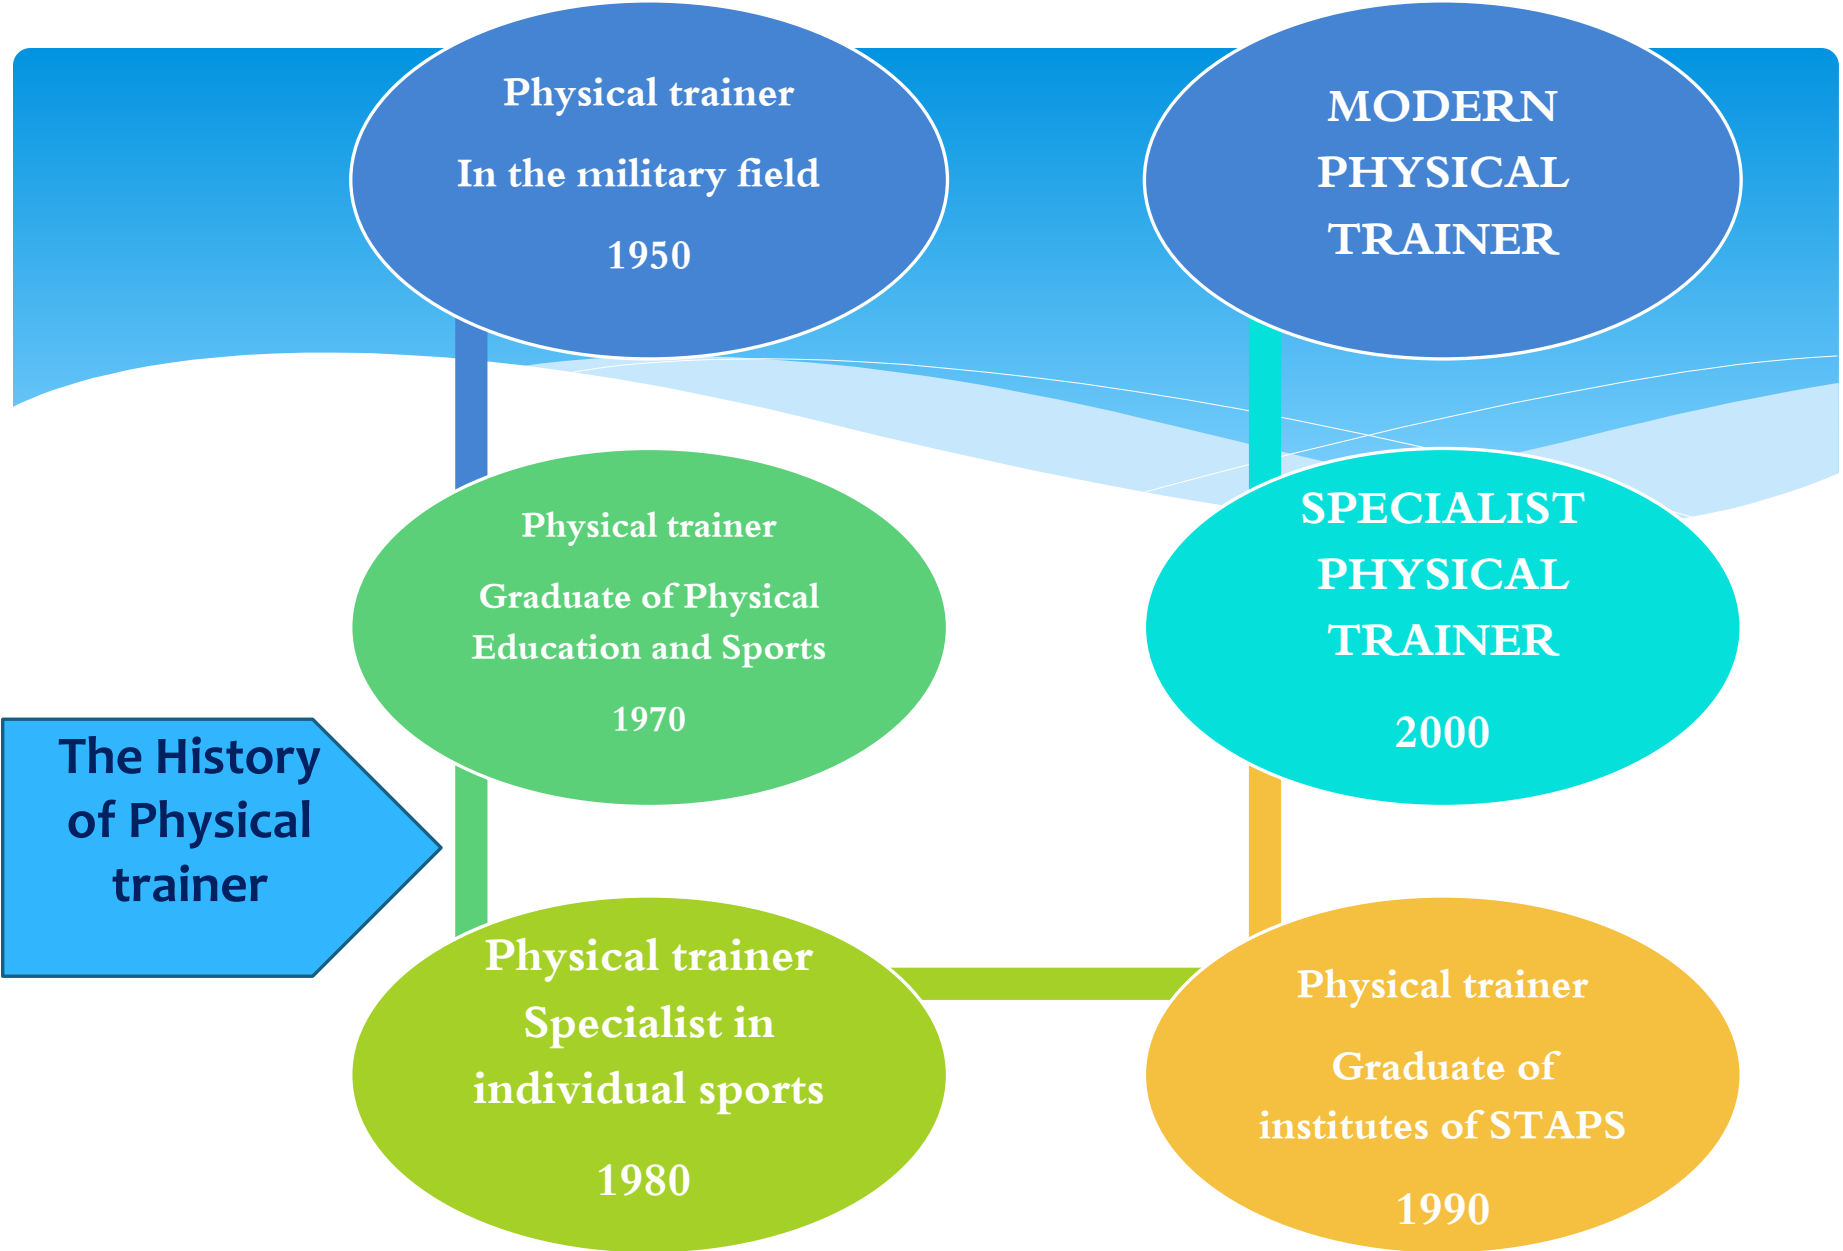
The History of Physical trainer

Physical trainer

In the military field

1950

Physical trainer

Graduate of Physical Education and Sports

1970

Physical trainer Specialist in individual sports

1980

Physical trainer

Graduate of institutes of STAPS

1990

SPECIALIST PHYSICAL TRAINER

2000

MODERN PHYSICAL TRAINER